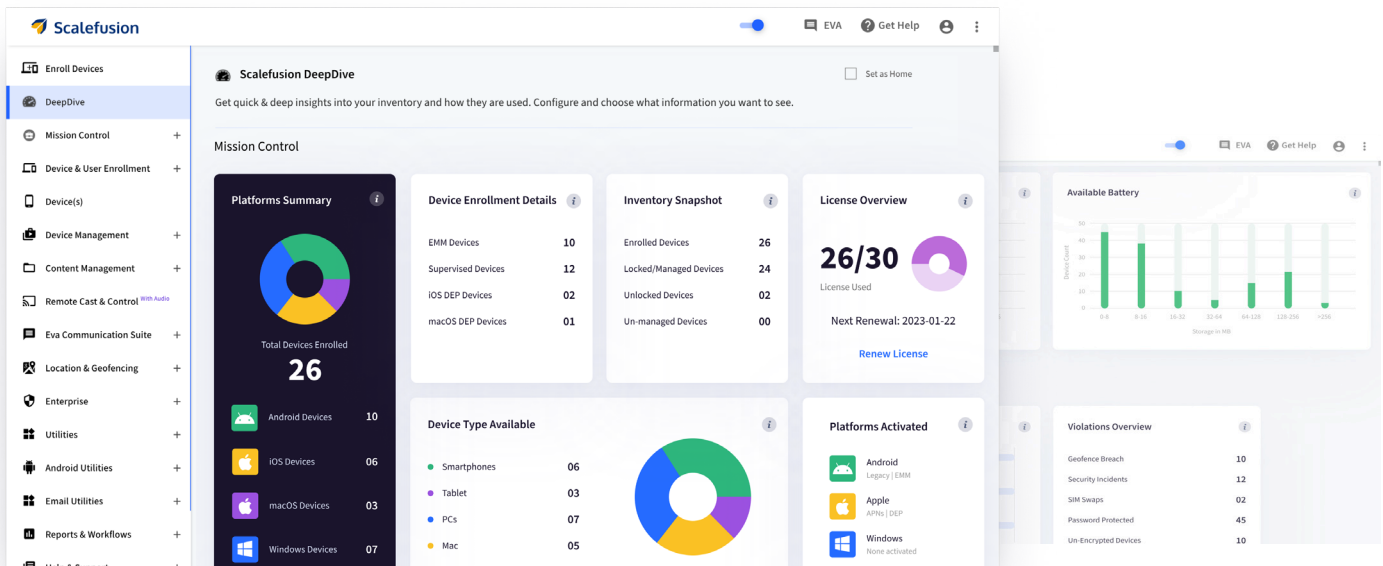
Scalefusion

EVA Get Help

Enroll Devices
DeepDive
Mission Control +
Device & User Enrollment +
Device(s)
Device Management +
Content Management +
Remote Cast & Control With Audio
Eva Communication Suite +
Location & Geofencing +
Enterprise +
Utilities +
Android Utilities +
Email Utilities +
Reports & Workflows +

Scalefusion DeepDive

Set as Home

Get quick & deep insights into your inventory and how they are used. Configure and choose what information you want to see.

Mission Control

Platforms Summary

Total Devices Enrolled
26

Android Devices 10
iOS Devices 06
macOS Devices 03
Windows Devices 07

Device Enrollment Details

| | |
|---|---|
| EMM Devices | 10 |
| Supervised Devices | 12 |
| iOS DEP Devices | 02 |
| macOS DEP Devices | 01 |

Inventory Snapshot

| | |
|---|---|
| Enrolled Devices | 26 |
| Locked/Managed Devices | 24 |
| Unlocked Devices | 02 |
| Un-managed Devices | 00 |

License Overview

26/30
License Used

Next Renewal: 2023-01-22

Renew License

Device Type Available

| | |
|---|---|
| Smartphones | 06 |
| Tablet | 03 |
| PCs | 07 |
| Mac | 05 |

Platforms Activated

Android
Legacy | EMM

Apple
APNs | DEP

Windows
None activated

EVA Get Help

Available Battery

50
40
30
20
10
0

Device Count

0-8 8-16 16-32 32-64 64-128 128-256 >256

Storage in MB

Violations Overview

| | |
|---|---|
| Geofence Breach | 10 |
| Security Incidents | 12 |
| SIM Swaps | 02 |
| Password Protected | 45 |
| Un-Encrypted Devices | 10 |